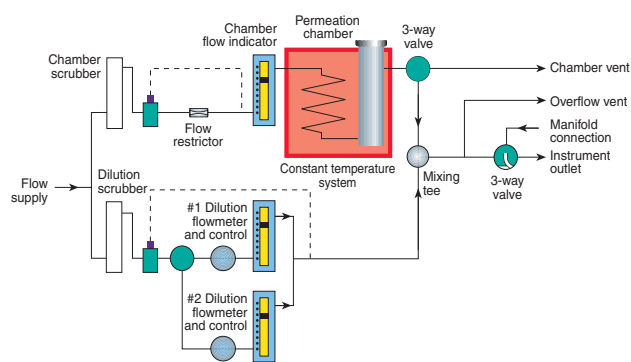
Chamber scrubber

Chamber flow indicator

Permeation chamber

3-way valve

Chamber vent

Overflow vent

Manifold connection

Instrument outlet

Flow restrictor

Constant temperature system

Mixing tee

3-way valve

Flow supply

Dilution scrubber

#1 Dilution flowmeter and control

#2 Dilution flowmeter and control